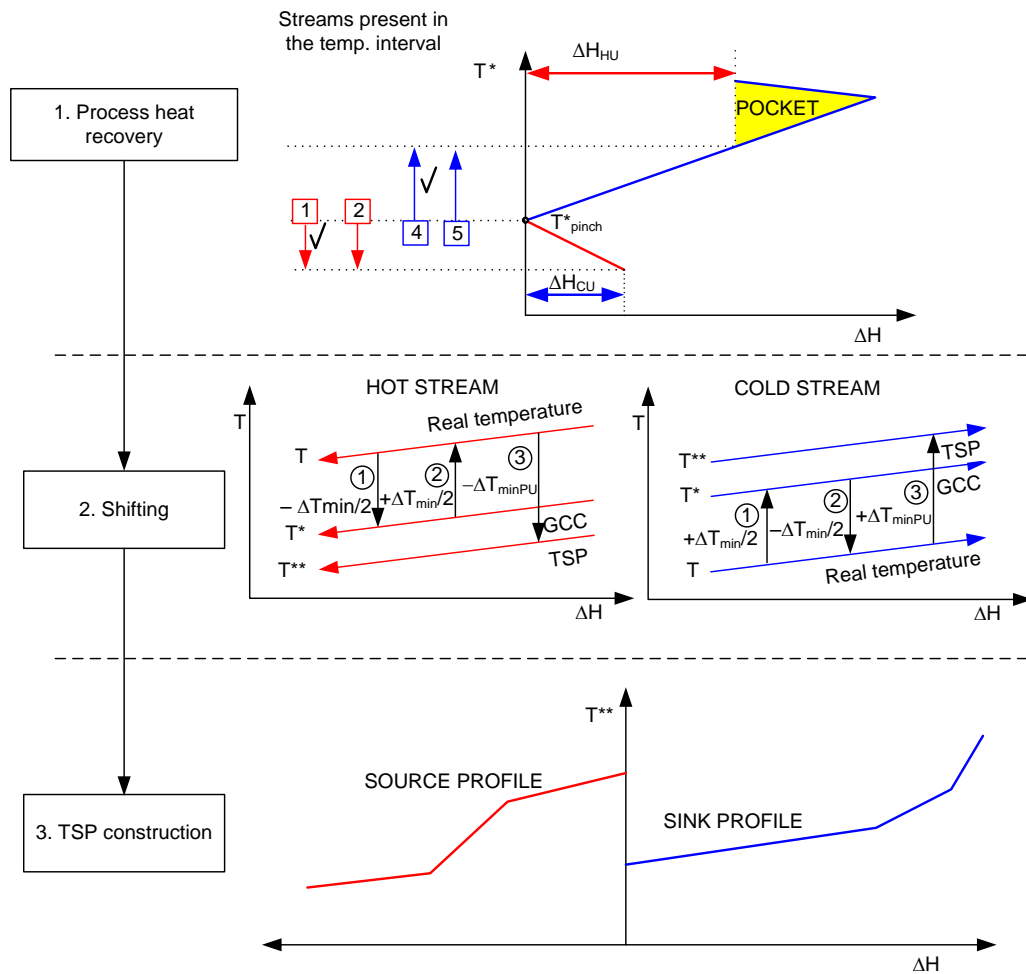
1. Process heat recovery

Streams present in the temp. interval

T*

$\Delta H_{HU}$

POCKET

1 2 4 5

√ √

$T^*_{pinch}$

$\Delta H_{CU}$

ΔH

2. Shifting

HOT STREAM

T

Real temperature

T

① ② ③

– ΔTmin/2

$+\Delta T_{min}/2$

$-\Delta T_{minPU}$

T*

GCC

T**

TSP

ΔH

COLD STREAM

T

T**

TSP

T*

GCC

① ② ③

$+\Delta T_{min}/2$

$-\Delta T_{min}/2$

$+\Delta T_{minPU}$

T

Real temperature

ΔH

3. TSP construction

T**

SOURCE PROFILE

SINK PROFILE

ΔH